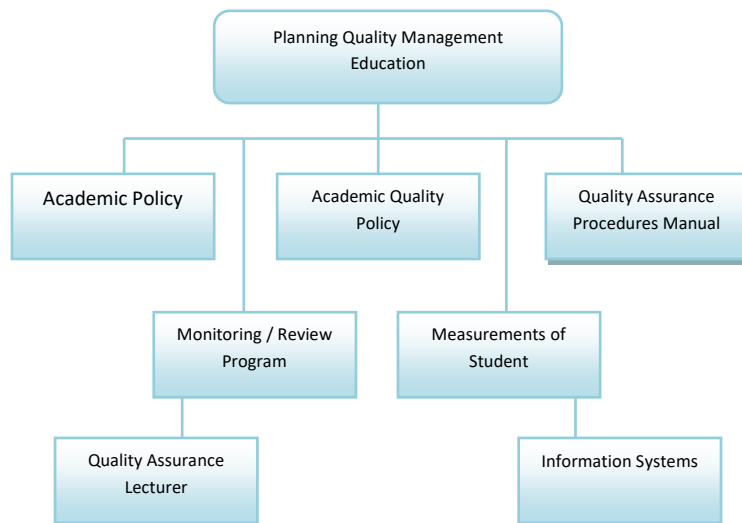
Planning Quality Management Education

Academic Policy

Academic Quality Policy

Quality Assurance Procedures Manual

Monitoring / Review Program

Measurements of Student

Quality Assurance Lecturer

Information Systems